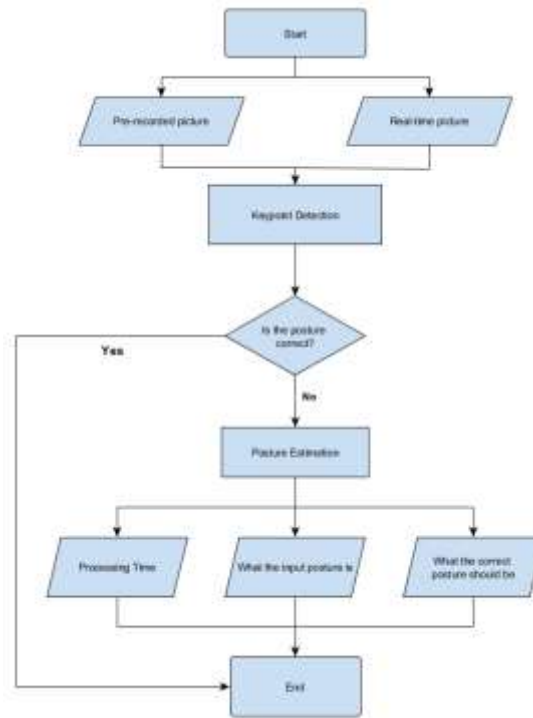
Start

Pre-recorded picture

Real-time picture

Keypoint Detection

Is the posture correct?

Yes

No

Posture Estimation

Processing Time

What the input posture is

What the correct posture should be

End